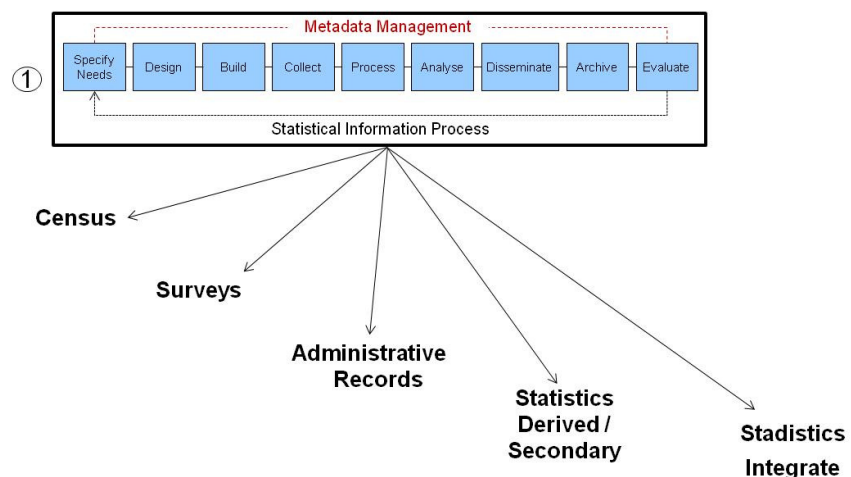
①

Metadata Management

Specify Needs
Design
Build
Collect
Process
Analyse
Disseminate
Archive
Evaluate

Statistical Information Process

Census

Surveys

Administrative Records

Statistics Derived / Secondary

Stadistics Integrate